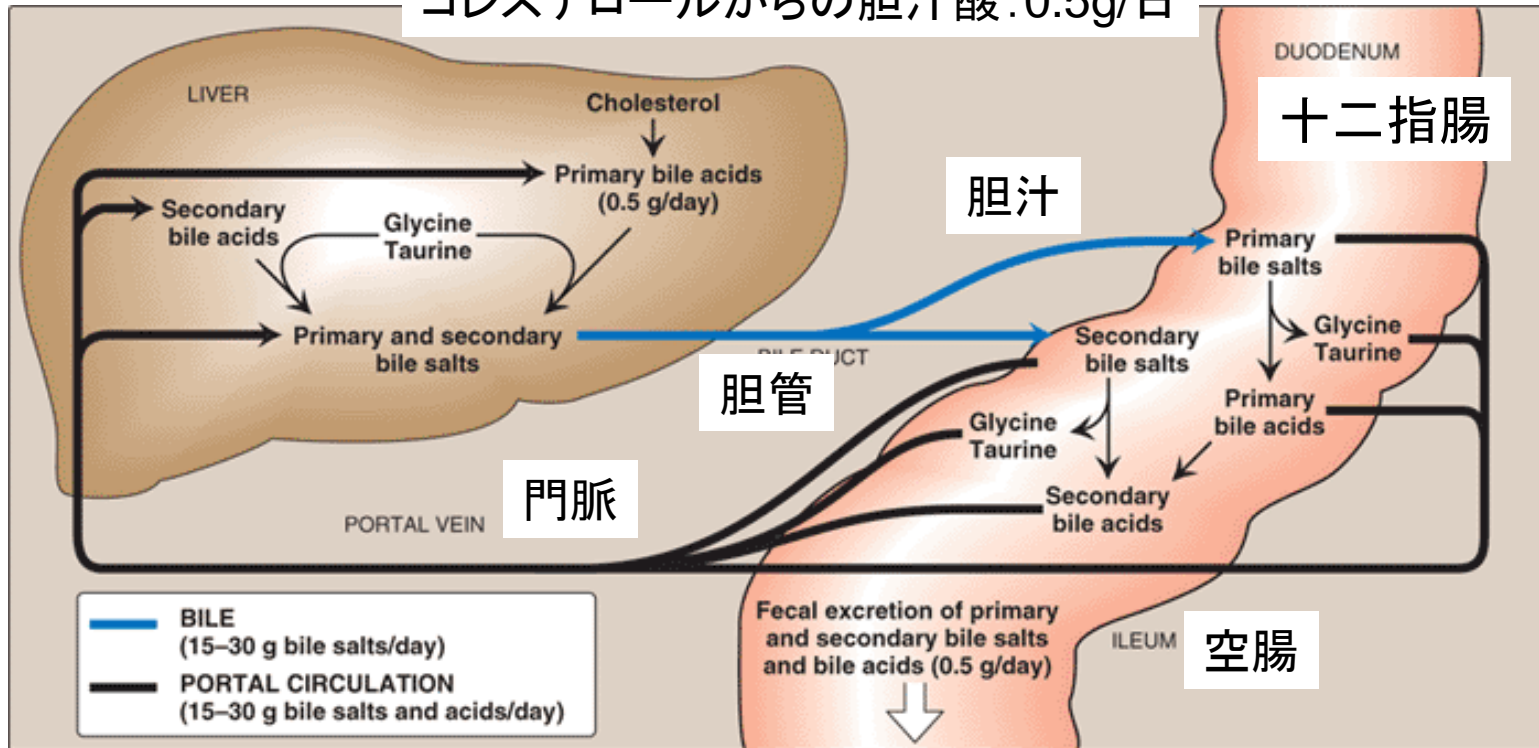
コレステロールからの胆汁酸:0.5g/日

LIVER

Cholesterol

Primary bile acids (0.5 g/day)

Secondary bile acids

Glycine Taurine

Primary and secondary bile salts

DUODENUM

十二指腸

胆汁

BILE DUCT

胆管

Primary bile salts

Glycine Taurine

Secondary bile salts

Primary bile acids

Glycine Taurine

Secondary bile acids

門脈

PORTAL VEIN

BILE (15–30 g bile salts/day)

PORTAL CIRCULATION (15–30 g bile salts and acids/day)

Fecal excretion of primary and secondary bile salts and bile acids (0.5 g/day)

ILEUM

空腸